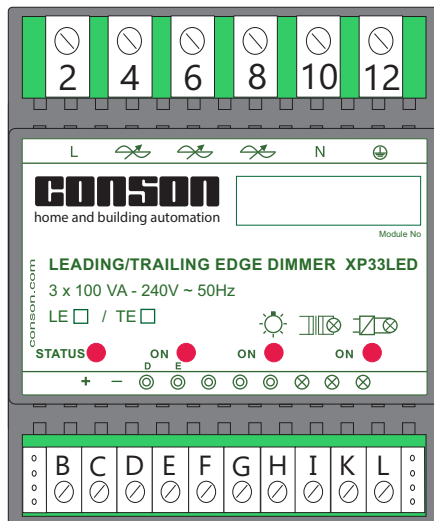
2 4 6 8 10 12

L N

CONSON
home and building automation

Module No

conson.com

LEADING/TRAILING EDGE DIMMER XP33LED

3 x 100 VA - 240V ~ 50Hz

LE ☐ / TE ☐

STATUS ON ON ON

D E

+ −

B C D E F G H I K L